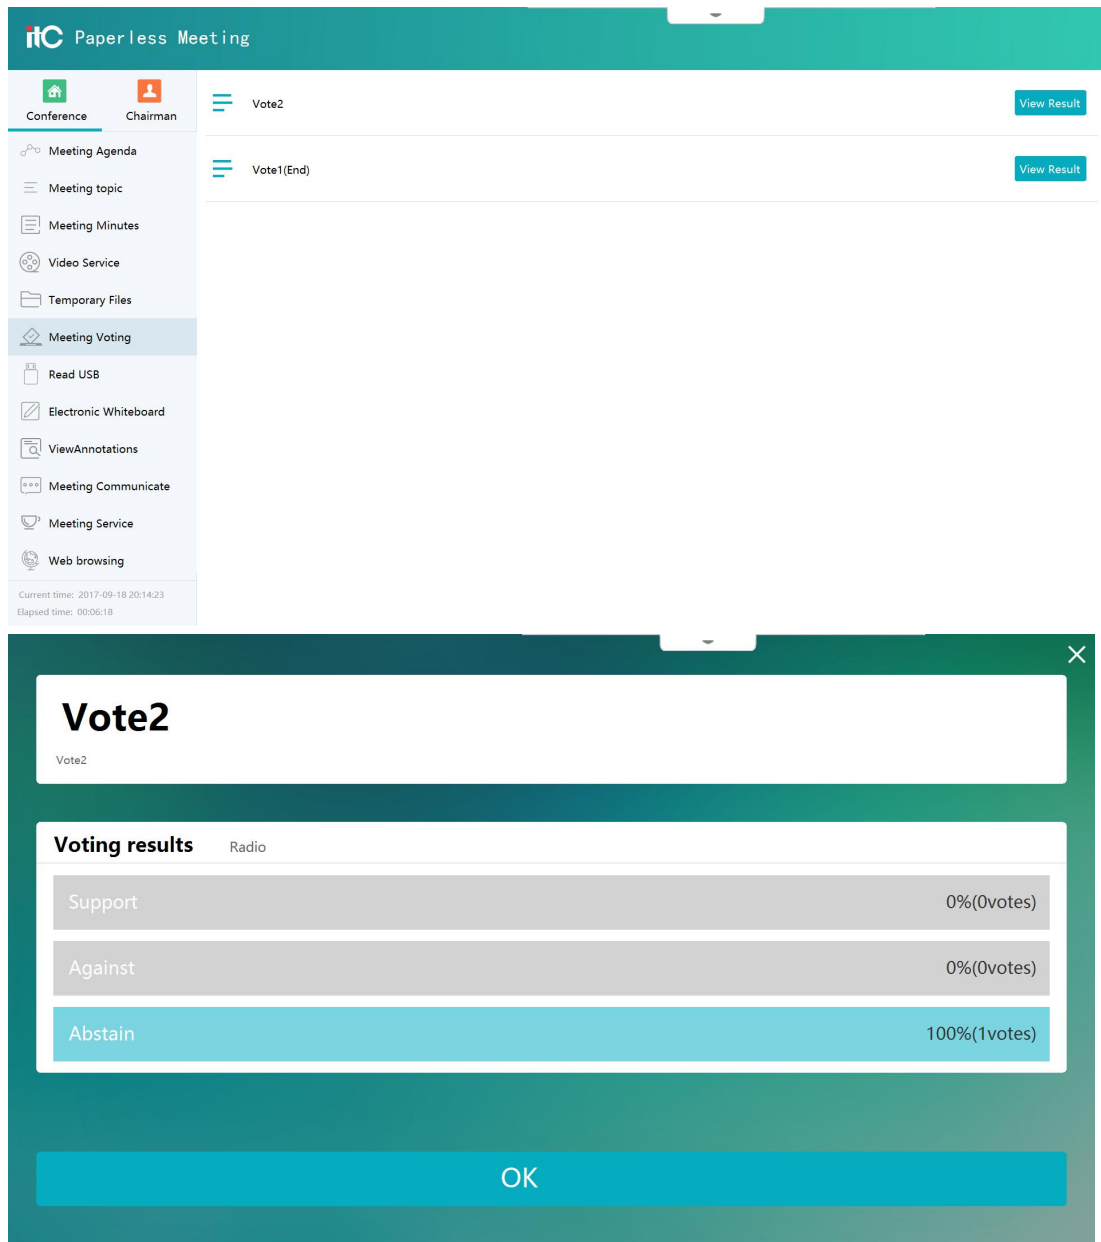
itC Paperless Meeting

Conference
Chairman

Meeting Agenda
Meeting topic
Meeting Minutes
Video Service
Temporary Files
Meeting Voting
Read USB
Electronic Whiteboard
ViewAnnotations
Meeting Communicate
Meeting Service
Web browsing

Current time: 2017-09-18 20:14:23
Elapsed time: 00:06:18

Vote2
View Result

Vote1(End)
View Result

Vote2

Vote2

Voting results Radio

| Support | 0%(0votes) |
|---|---|
| Against | 0%(0votes) |
| Abstain | 100%(1votes) |

OK